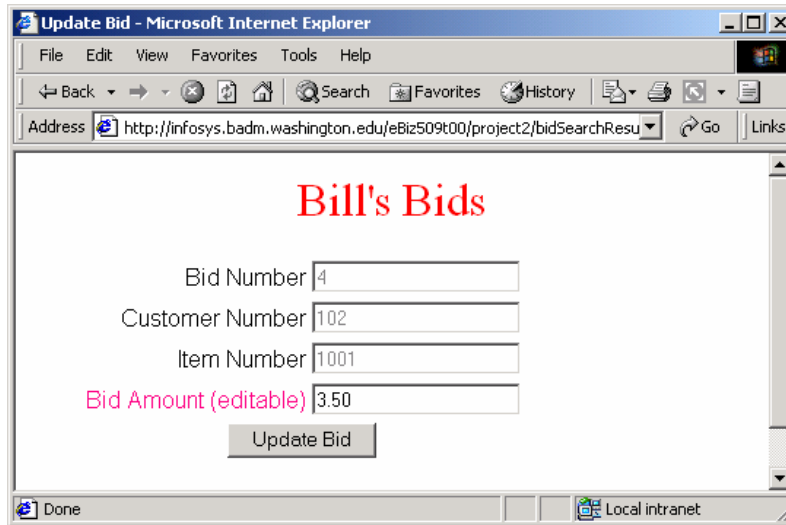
Update Bid - Microsoft Internet Explorer

File Edit View Favorites Tools Help

Back Search Favorites History

Address http://infosys.badm.washington.edu/eBiz509t00/project2/bidSearchResu Go Links

Bill's Bids

Bid Number 4

Customer Number 102

Item Number 1001

Bid Amount (editable) 3.50

Update Bid

Done Local intranet